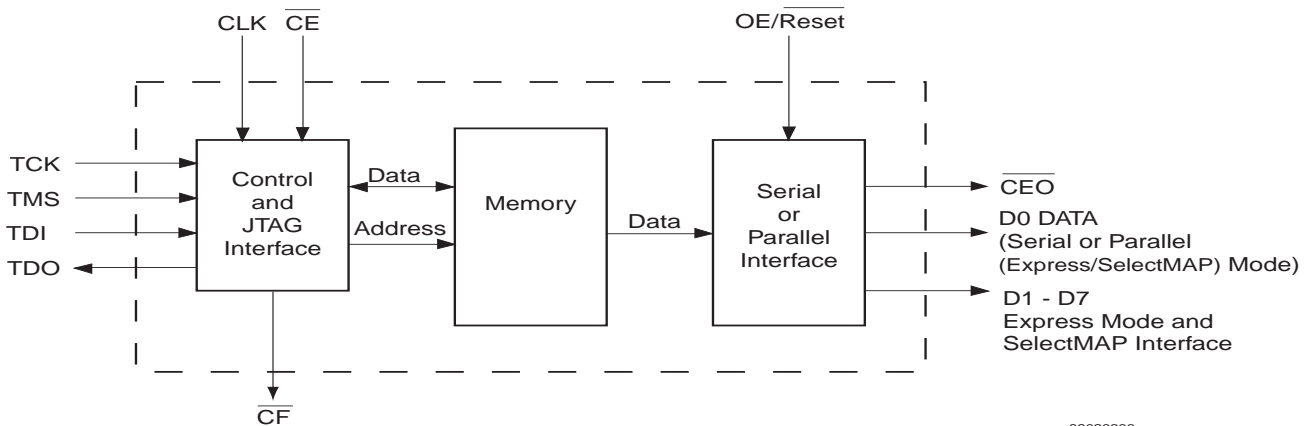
CLK $\overline{CE}$

OE/$\overline{Reset}$

TCK
TMS
TDI
TDO

Control and JTAG Interface

Data

Address

Memory

Data

Serial or Parallel Interface

$\overline{CEO}$

D0 DATA (Serial or Parallel (Express/SelectMAP) Mode)

D1 - D7 Express Mode and SelectMAP Interface

$\overline{CF}$

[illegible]